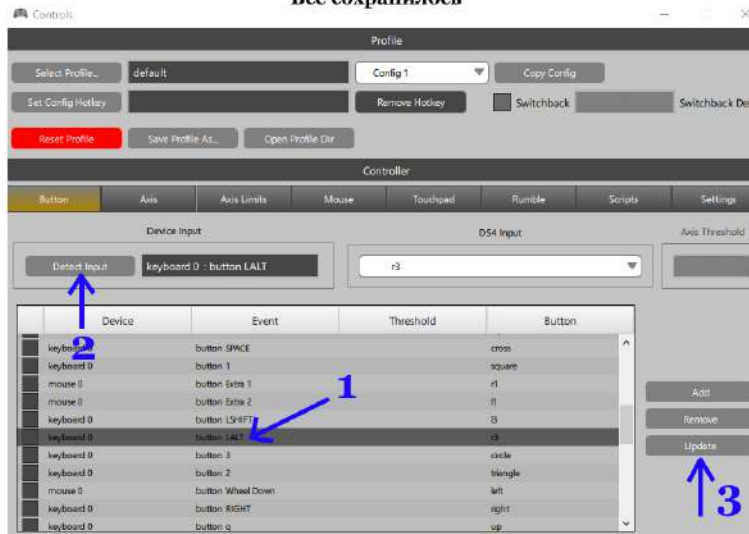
Controls
Все сохранилось

Profile

Select Profile... default Config 1 Copy Config

Set Config Hotkey Remove Hotkey Switchback Switchback De

Reset Profile Save Profile As... Open Profile Dir

Controller

Button Axis Axis Limits Mouse Touchpad Rumble Scripts Settings

Device Input DS4 Input Axis Threshold

Detect Input keyboard 0 : button LALT r3

2

| Device | Event | Threshold | Button |
|---|---|---|---|
| keyboard | button SPACE | | cross |
| keyboard 0 | button 1 | | square |
| mouse 0 | button Extra 1 | | r1 |
| mouse 0 | button Extra 2 | | l1 |
| keyboard 0 | button LSHIFT | | l3 |
| keyboard 0 | button LALT | | r3 |
| keyboard 0 | button 3 | | circle |
| keyboard 0 | button 2 | | triangle |
| mouse 0 | button Wheel Down | | left |
| keyboard 0 | button RIGHT | | right |
| keyboard 0 | button q | | up |

1

Add
Remove
Update

3